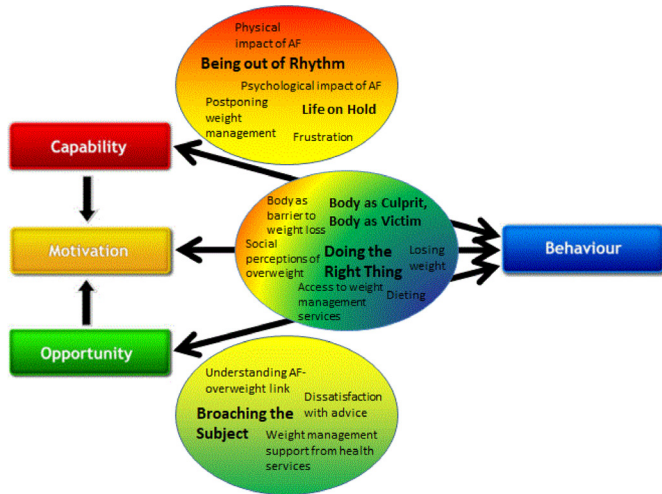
Physical impact of AF

Being out of Rhythm

Psychological impact of AF

Postponing weight management

Life on Hold

Frustration

Capability

Motivation

Opportunity

Body as barrier to weight loss

Body as Culprit, Body as Victim

Social perceptions of overweight

Doing the Right Thing

Losing weight

Access to weight management services

Dieting

Behaviour

Understanding AF-overweight link

Dissatisfaction with advice

Broaching the Subject

Weight management support from health services